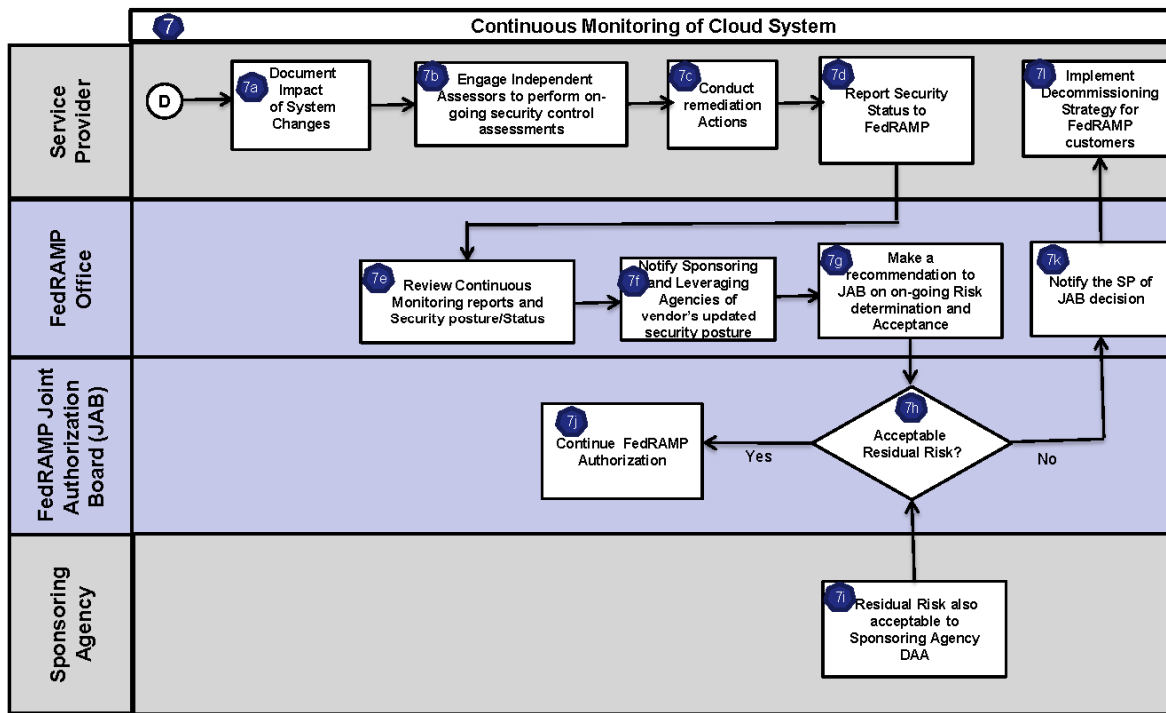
7 Continuous Monitoring of Cloud System

Service Provider

D

7a Document Impact of System Changes

7b Engage Independent Assessors to perform on-going security control assessments

7c Conduct remediation Actions

7d Report Security Status to FedRAMP

7l Implement Decommissioning Strategy for FedRAMP customers

FedRAMP Office

7e Review Continuous Monitoring reports and Security posture/Status

7f Notify Sponsoring and Leveraging Agencies of vendor's updated security posture

7g Make a recommendation to JAB on on-going Risk determination and Acceptance

7k Notify the SP of JAB decision

FedRAMP Joint Authorization Board (JAB)

7j Continue FedRAMP Authorization

Yes

7h Acceptable Residual Risk?

No

Sponsoring Agency

7i Residual Risk also acceptable to Sponsoring Agency DAA